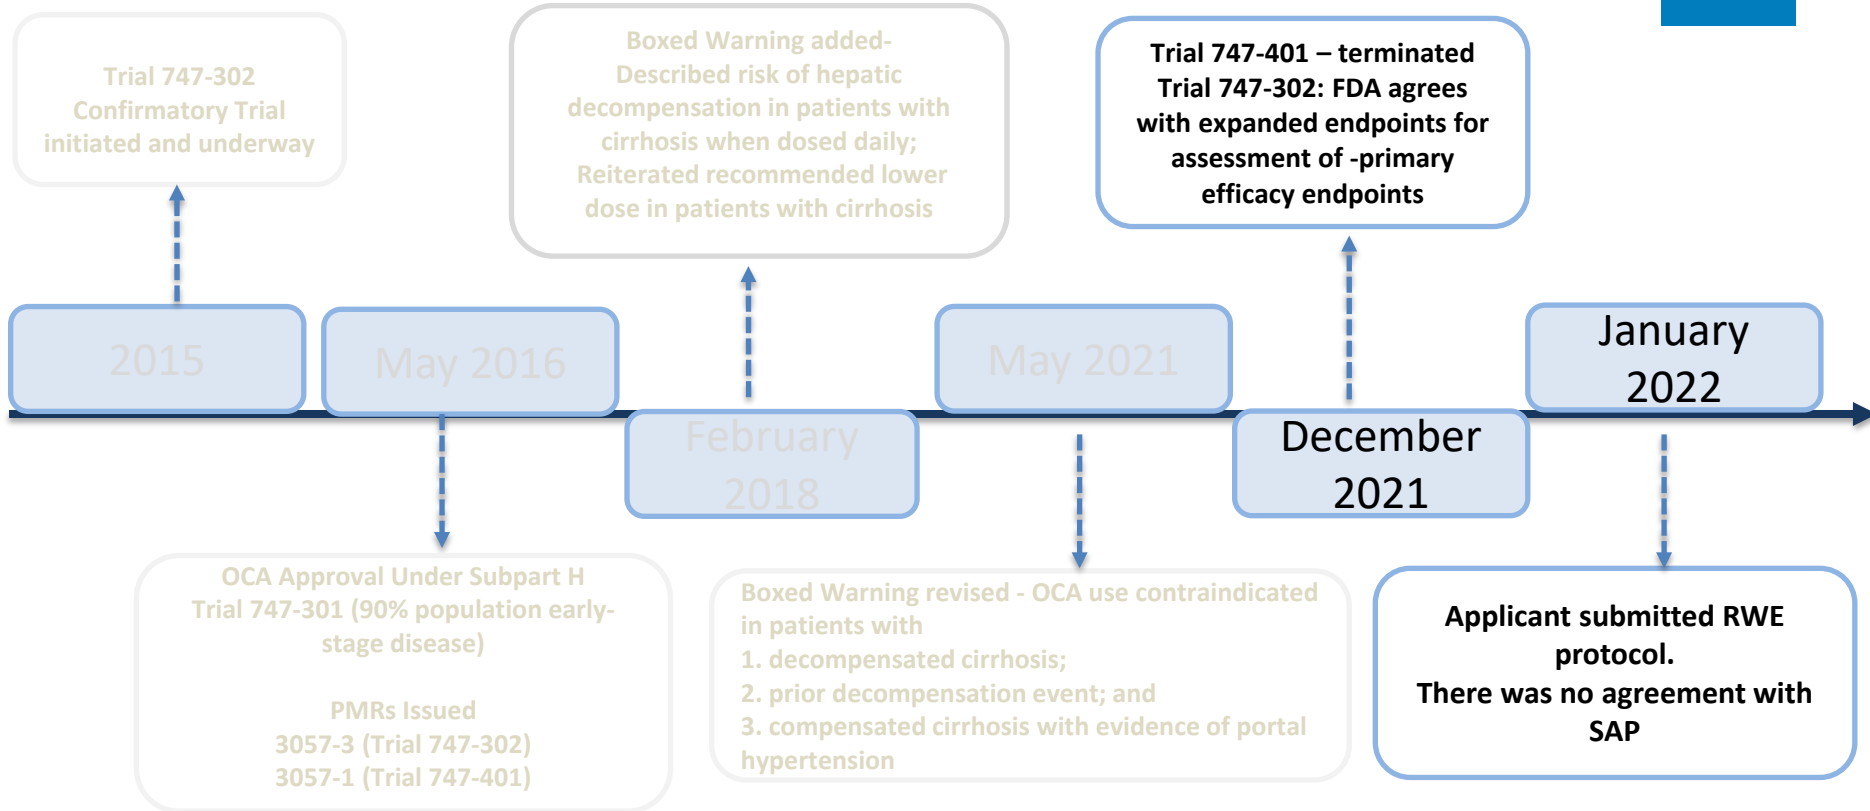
Trial 747-302 Confirmatory Trial initiated and underway

Boxed Warning added- Described risk of hepatic decompensation in patients with cirrhosis when dosed daily; Reiterated recommended lower dose in patients with cirrhosis

Trial 747-401 – terminated
Trial 747-302: FDA agrees with expanded endpoints for assessment of -primary efficacy endpoints

2015

May 2016

February 2018

May 2021

December 2021

January 2022

OCA Approval Under Subpart H
Trial 747-301 (90% population early-stage disease)

PMRs Issued
3057-3 (Trial 747-302)
3057-1 (Trial 747-401)

Boxed Warning revised - OCA use contraindicated in patients with
1. decompensated cirrhosis;
2. prior decompensation event; and
3. compensated cirrhosis with evidence of portal hypertension

Applicant submitted RWE protocol.
There was no agreement with SAP